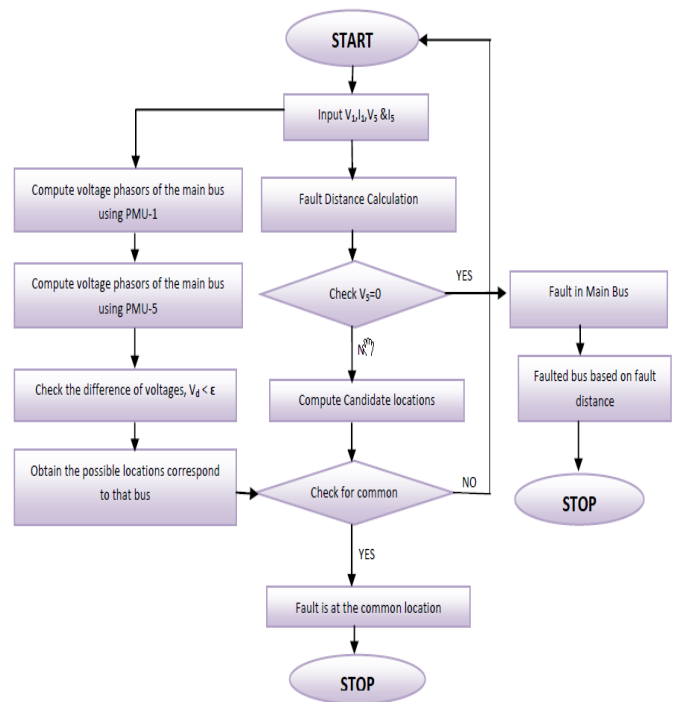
START

Input $V_1$,$I_1$,$V_5$ &$I_5$

Compute voltage phasors of the main bus using PMU-1

Compute voltage phasors of the main bus using PMU-5

Check the difference of voltages, $V_d < \varepsilon$

Obtain the possible locations correspond to that bus

Fault Distance Calculation

Check $V_5$=0

YES

N

Compute Candidate locations

Check for common

NO

YES

Fault is at the common location

STOP

Fault in Main Bus

Faulted bus based on fault distance

STOP